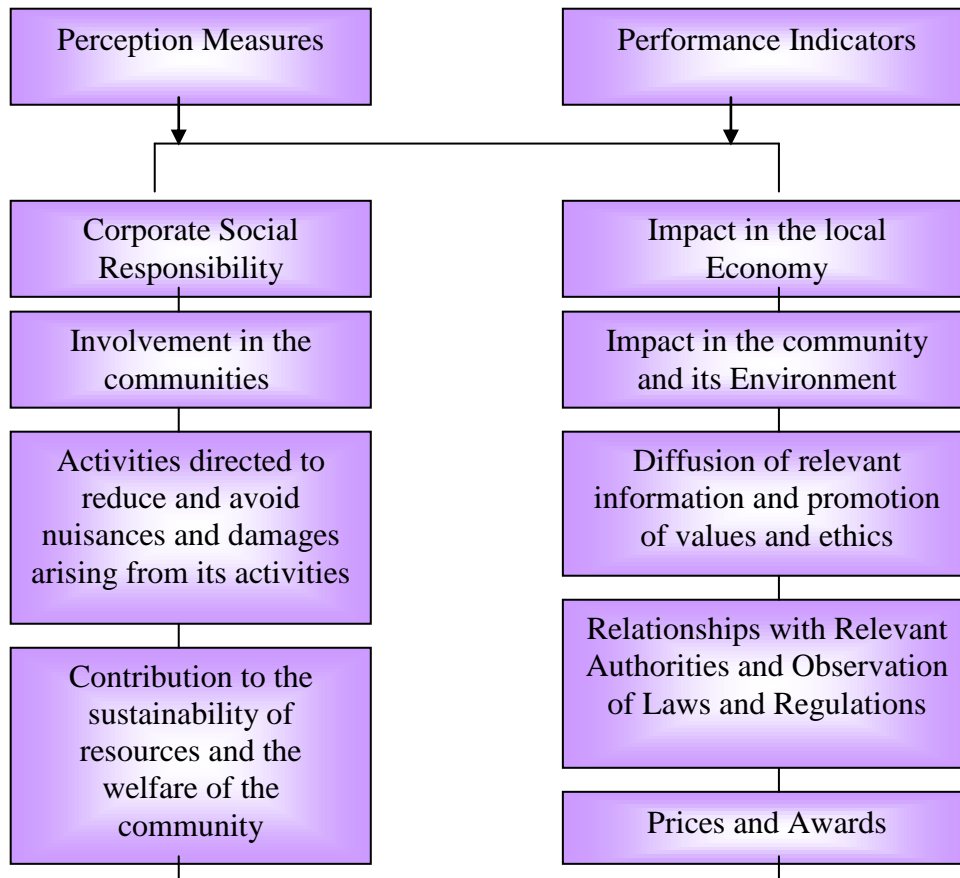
Perception Measures

Performance Indicators

Corporate Social Responsibility

Involvement in the communities

Activities directed to reduce and avoid nuisances and damages arising from its activities

Contribution to the sustainability of resources and the welfare of the community

Impact in the local Economy

Impact in the community and its Environment

Diffusion of relevant information and promotion of values and ethics

Relationships with Relevant Authorities and Observation of Laws and Regulations

Prices and Awards